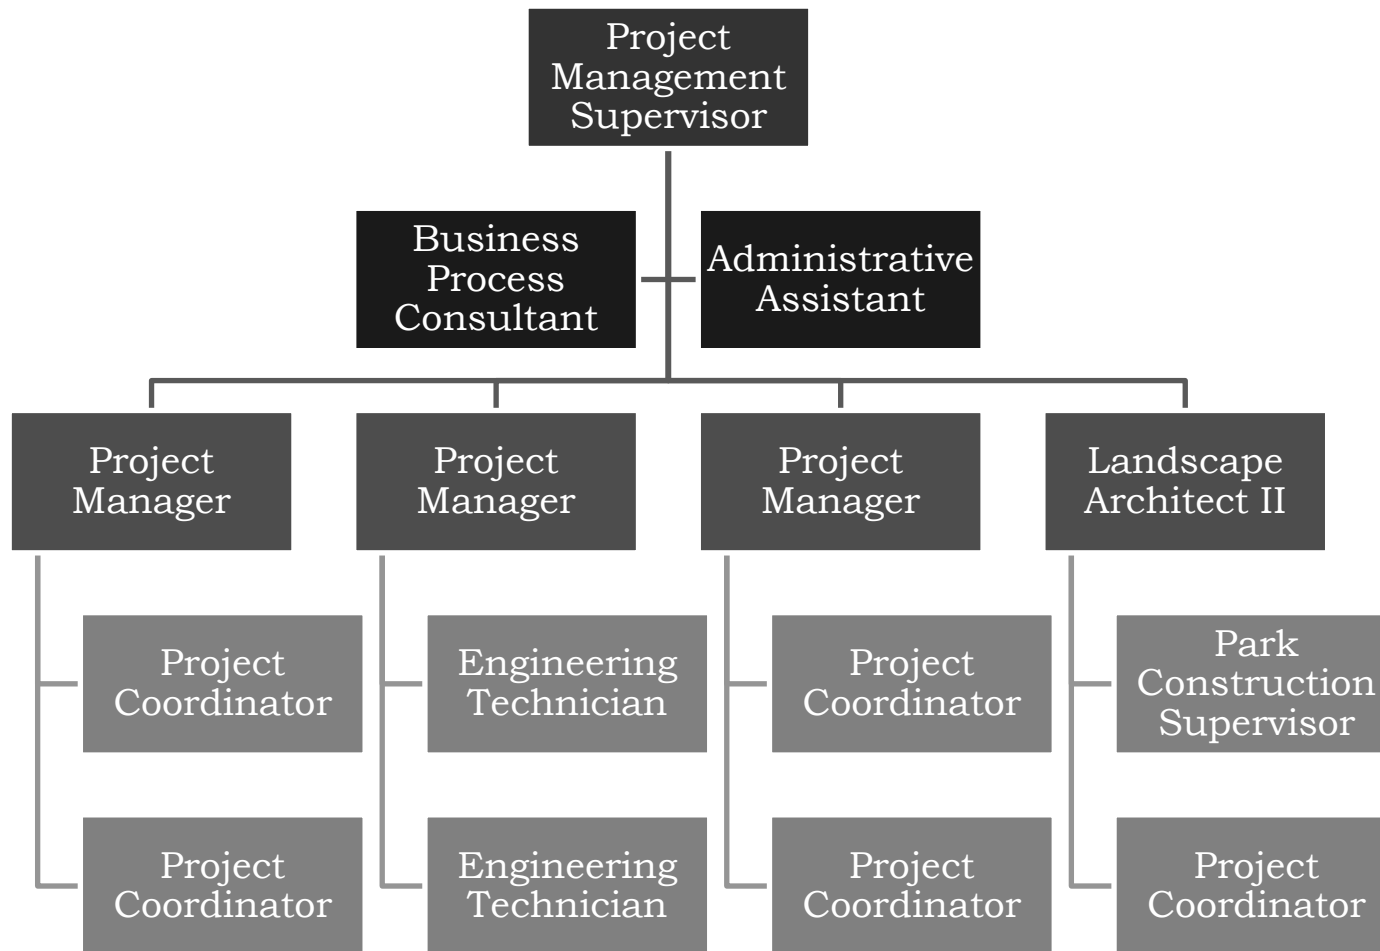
Project Management Supervisor

Business Process Consultant

Administrative Assistant

Project Manager

Project Coordinator

Project Coordinator

Project Manager

Engineering Technician

Engineering Technician

Project Manager

Project Coordinator

Project Coordinator

Landscape Architect II

Park Construction Supervisor

Project Coordinator